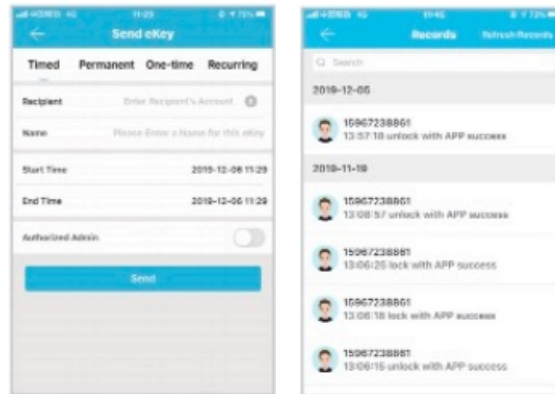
11:29

Send eKey

Timed Permanent One-time Recurring

Recipient Enter Recipient's Account

Name Please Enter a Name for this eKey

Start Time 2019-12-06 11:29

End Time 2019-12-06 11:29

Authorized Admin

Send

11:45

Records Refresh Records

Search

2019-12-05

15967238861
13:57:18 unlock with APP success

2019-11-19

15967238861
13:08:57 unlock with APP success

15967238861
13:06:25 lock with APP success

15967238861
13:06:18 lock with APP success

15967238861
13:06:15 unlock with APP success